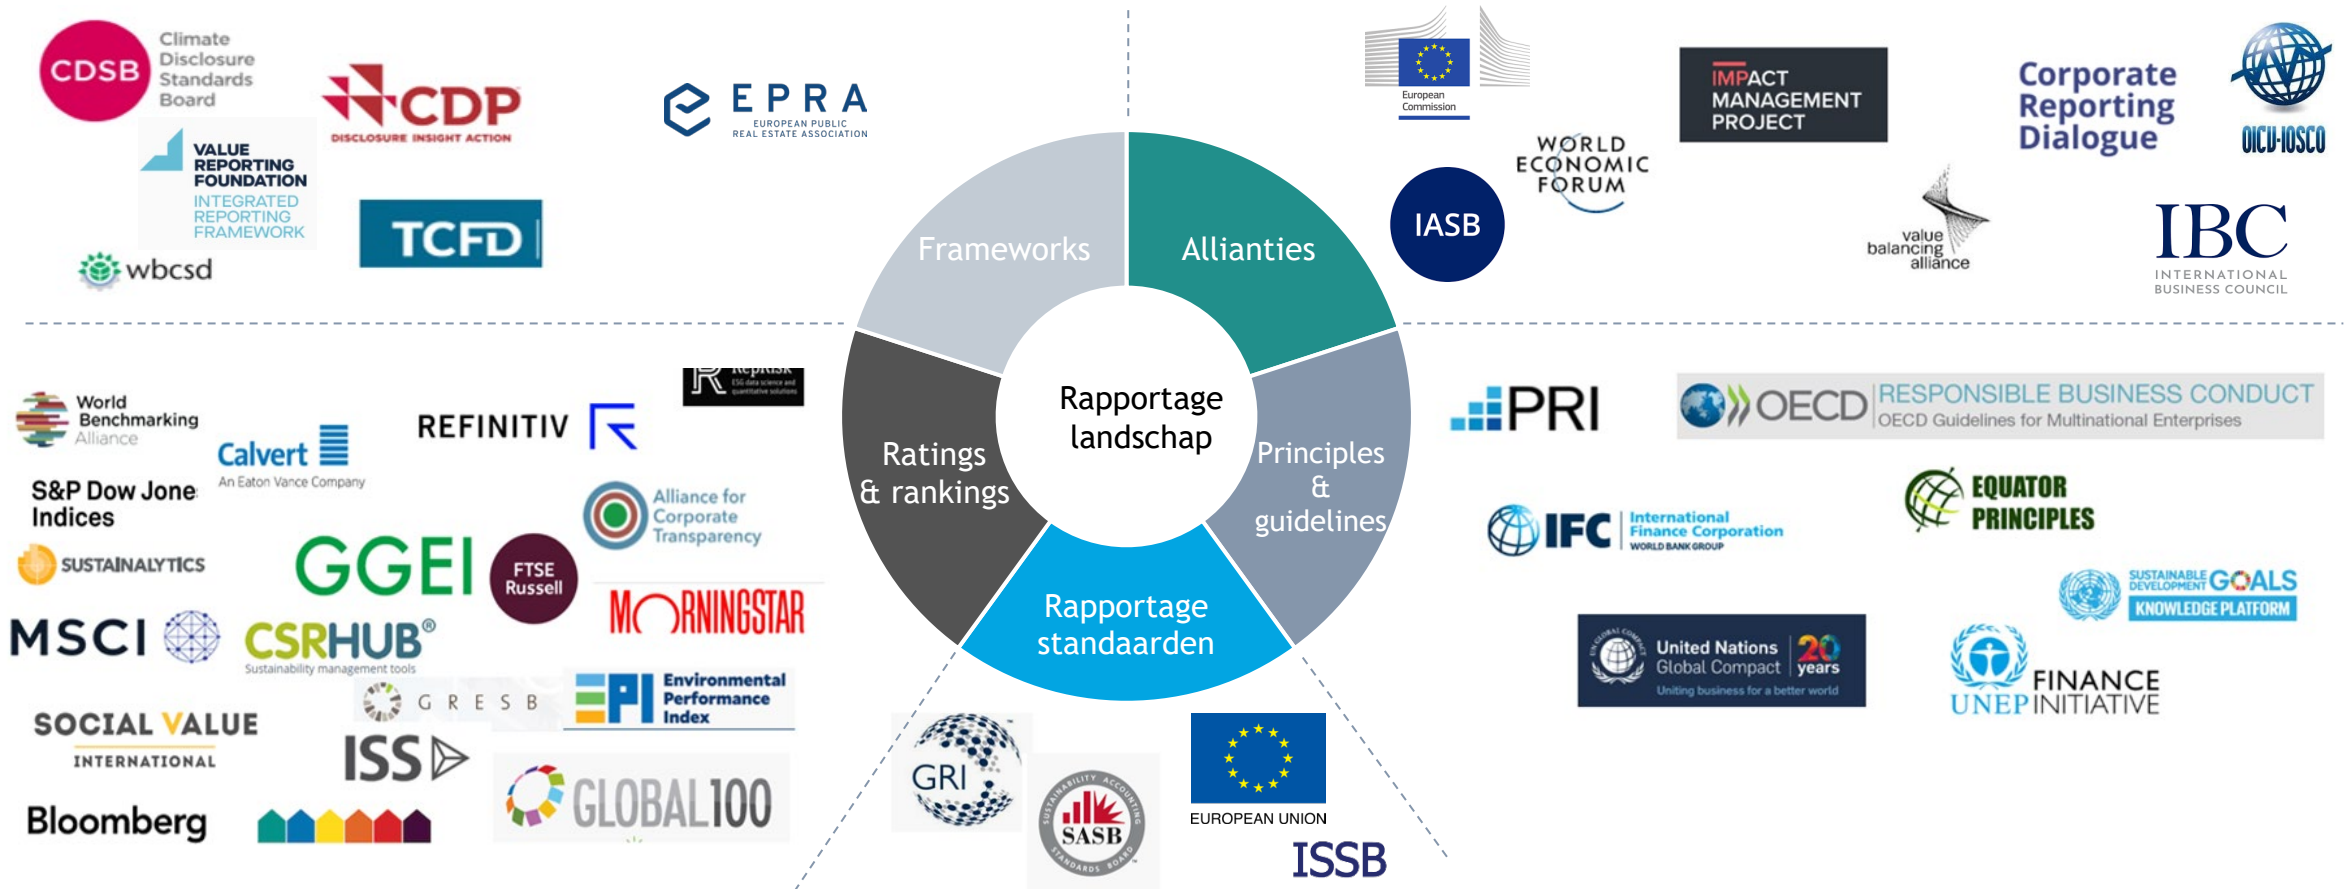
CDSB Climate Disclosure Standards Board

CDP DISCLOSURE INSIGHT ACTION

EPRA EUROPEAN PUBLIC REAL ESTATE ASSOCIATION

VALUE REPORTING FOUNDATION INTEGRATED REPORTING FRAMEWORK

TCFD

wbcsd

European Commission

WORLD ECONOMIC FORUM

IASB

IMPACT MANAGEMENT PROJECT

Corporate Reporting Dialogue

OICU-IOSCO

value balancing alliance

IBC INTERNATIONAL BUSINESS COUNCIL

Frameworks

Allianties

Rapportage landschap

Ratings & rankings

Principles & guidelines

Rapportage standaarden

Reprisk ESG data science and quantitative solutions

World Benchmarking Alliance

Calvert An Eaton Vance Company

REFINITIV

S&P Dow Jones Indices

Alliance for Corporate Transparency

SUSTAINALYTICS

GGEI

FTSE Russell

MORNINGSTAR

MSCI

CSRHUB® Sustainability management tools

GRESB

EPI Environmental Performance Index

SOCIAL VALUE INTERNATIONAL

ISS

Bloomberg

GLOBAL100

GRI

SASB SUSTAINABILITY ACCOUNTING STANDARDS BOARD

EUROPEAN UNION

ISSB

PRI

OECD RESPONSIBLE BUSINESS CONDUCT OECD Guidelines for Multinational Enterprises

IFC International Finance Corporation WORLD BANK GROUP

EQUATOR PRINCIPLES

SUSTAINABLE DEVELOPMENT GOALS KNOWLEDGE PLATFORM

United Nations Global Compact 20 years Uniting business for a better world

UNEP FINANCE INITIATIVE